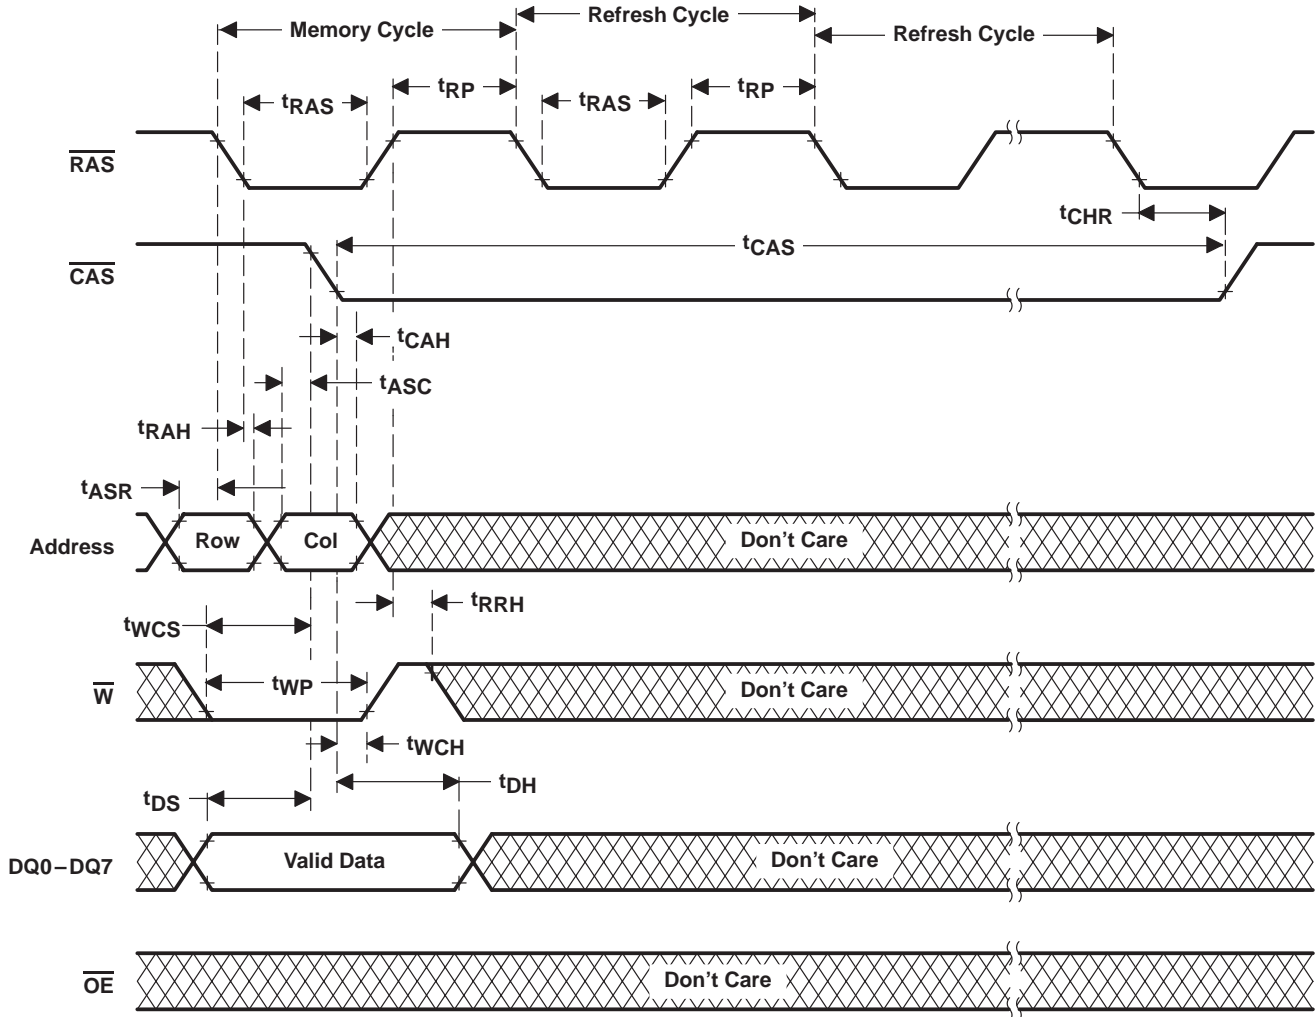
Memory Cycle
Refresh Cycle
Refresh Cycle
$t_{RAS}$
$t_{RP}$
$t_{RAS}$
$t_{RP}$
$\overline{RAS}$
$t_{CHR}$
$t_{CAS}$
$\overline{CAS}$
$t_{CAH}$
$t_{ASC}$
$t_{RAH}$
$t_{ASR}$
Address
Row
Col
Don't Care
$t_{RRH}$
$t_{WCS}$
$t_{WP}$
$\overline{W}$
Don't Care
$t_{WCH}$
$t_{DH}$
$t_{DS}$
DQ0 – DQ7
Valid Data
Don't Care
$\overline{OE}$
Don't Care